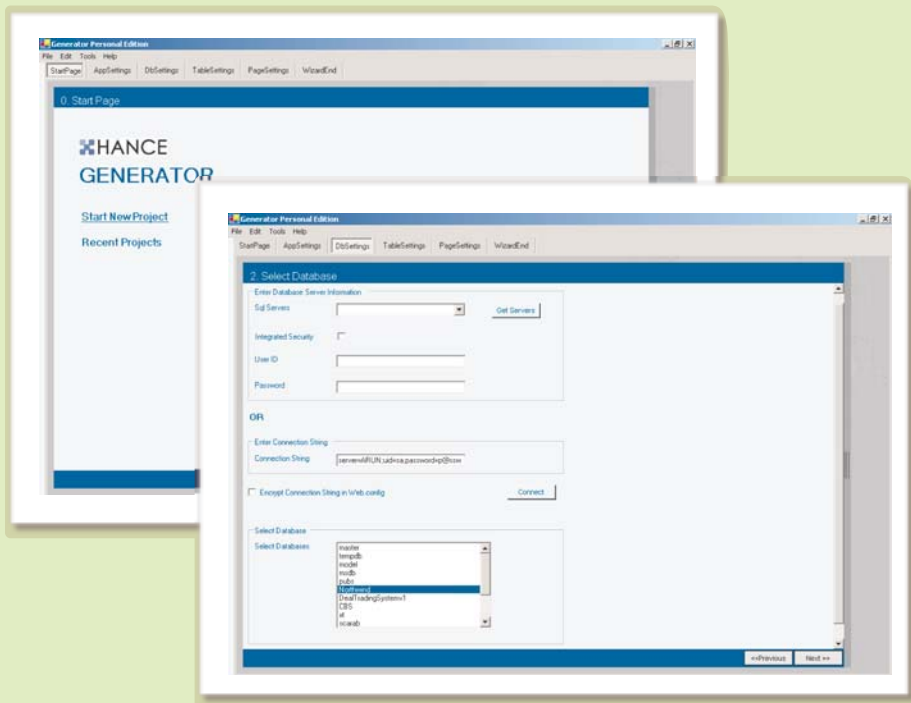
Generator Personal Edition
File Edit Tools Help
StartPage AppSettings DbSettings TableSettings PageSettings WizardEnd

0. Start Page

HANCE
GENERATOR

Start NewProject

Recent Projects

Generator Personal Edition
File Edit Tools Help
StartPage AppSettings DbSettings TableSettings PageSettings WizardEnd

2. Select Database

Enter Database Server Information
Sql Servers
Get Servers
Integrated Security
User ID
Password

OR

Enter Connection String
Connection String server=ARUN;uid=sa;password=p@ssw

Encrypt Connection String in Web.config
Connect

Select Database
Select Databases
master
tempdb
model
msdb
pubs
Northwind
DevalTradingSystemv1
CBS
st
wcarab

<<Previous Next >>